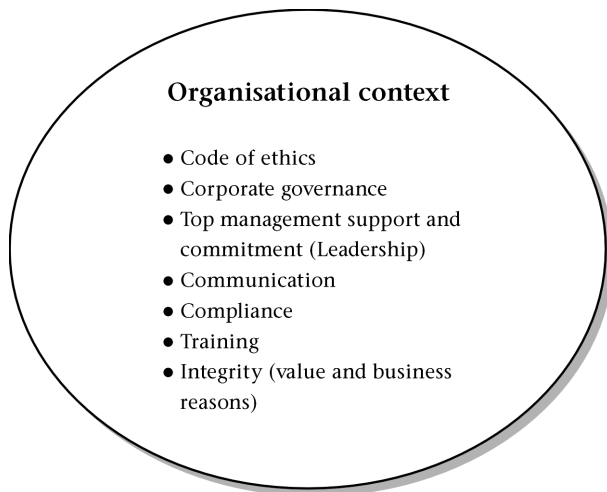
**Organisational context**

- Code of ethics
- Corporate governance
- Top management support and commitment (Leadership)
- Communication
- Compliance
- Training
- Integrity (value and business reasons)